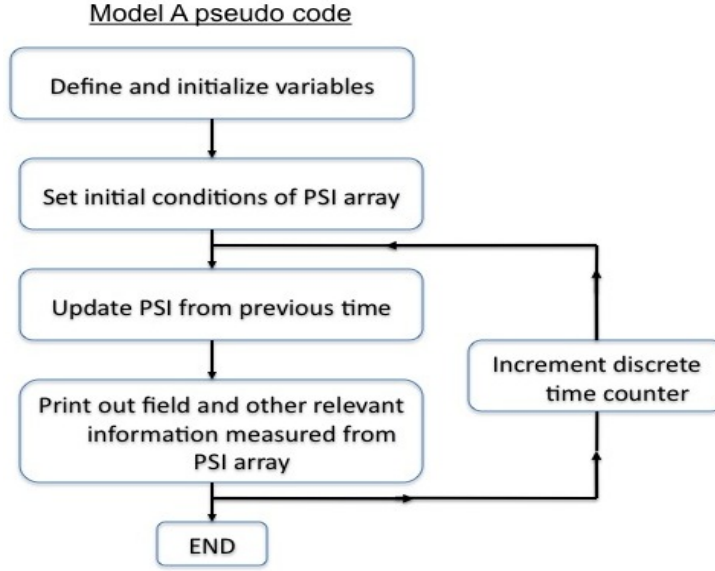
Model A pseudo code

Define and initialize variables

Set initial conditions of PSI array

Update PSI from previous time

Print out field and other relevant information measured from PSI array

Increment discrete time counter

END